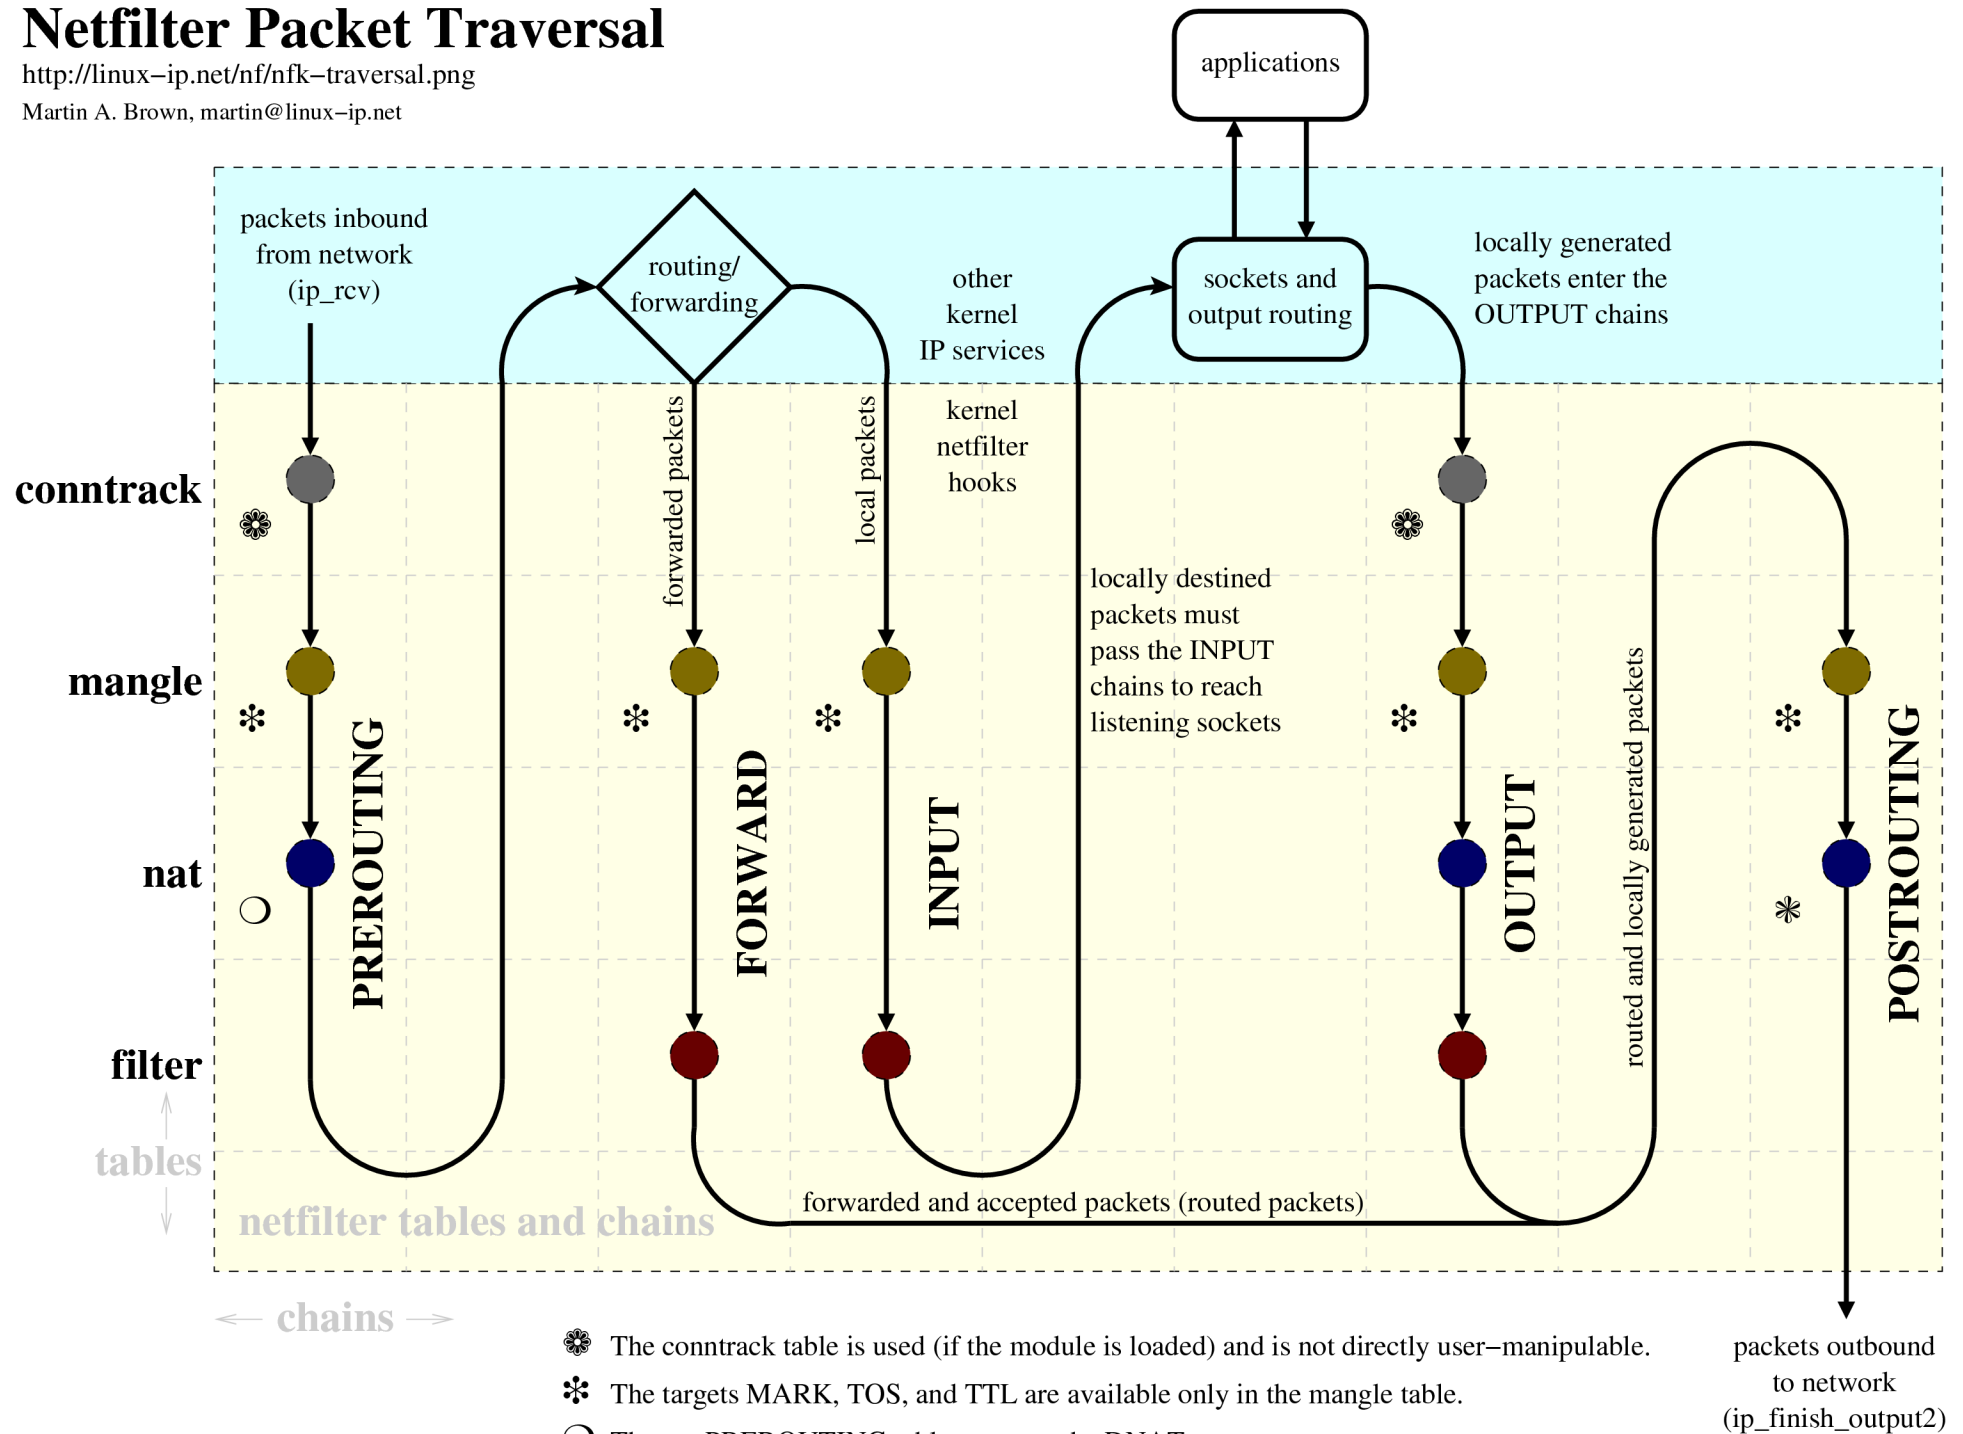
Netfilter Packet Traversal
http://linux–ip.net/nf/nfk–traversal.png
Martin A. Brown, martin@linux–ip.net

applications

packets inbound from network (ip_rcv)

routing/ forwarding

other kernel IP services

sockets and output routing

locally generated packets enter the OUTPUT chains

forwarded packets

local packets

kernel netfilter hooks

conntrack

mangle

nat

filter

tables

locally destined packets must pass the INPUT chains to reach listening sockets

PREROUTING

FORWARD

INPUT

OUTPUT

routed and locally generated packets

POSTROUTING

forwarded and accepted packets (routed packets)

netfilter tables and chains

← chains →

❁ The conntrack table is used (if the module is loaded) and is not directly user–manipulable.

✻ The targets MARK, TOS, and TTL are available only in the mangle table.

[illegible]

packets outbound to network (ip_finish_output2)